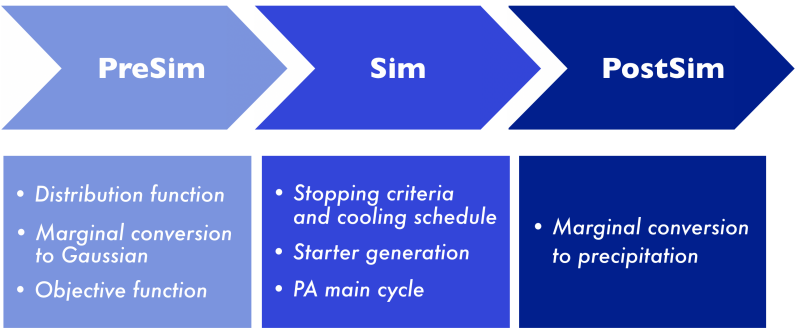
PreSim

Sim

PostSim

• Distribution function
• Marginal conversion to Gaussian
• Objective function

• Stopping criteria and cooling schedule
• Starter generation
• PA main cycle

• Marginal conversion to precipitation